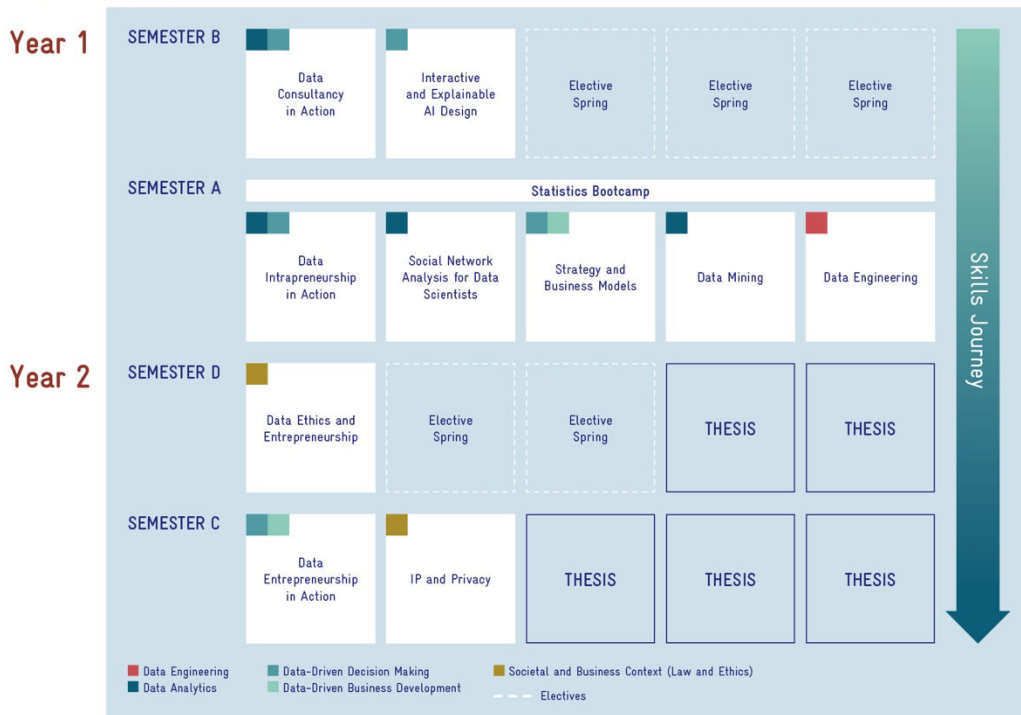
Year 1

SEMESTER B

Data Consultancy in Action

Interactive and Explainable AI Design

Elective Spring

Elective Spring

Elective Spring

SEMESTER A

Statistics Bootcamp

Data Intrapreneurship in Action

Social Network Analysis for Data Scientists

Strategy and Business Models

Data Mining

Data Engineering

Year 2

SEMESTER D

Data Ethics and Entrepreneurship

Elective Spring

Elective Spring

THESIS

THESIS

SEMESTER C

Data Entrepreneurship in Action

IP and Privacy

THESIS

THESIS

THESIS

Skills Journey

Data Engineering
Data Analytics
Data-Driven Decision Making
Data-Driven Business Development
Societal and Business Context (Law and Ethics)
Electives